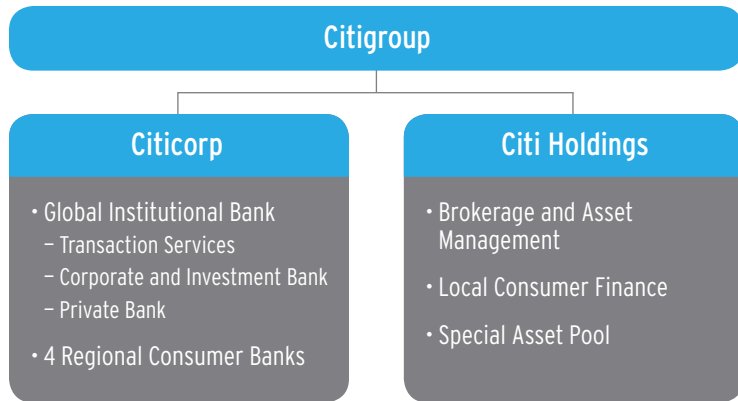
Citigroup

Citicorp

• Global Institutional Bank
– Transaction Services
– Corporate and Investment Bank
– Private Bank
• 4 Regional Consumer Banks

Citi Holdings

• Brokerage and Asset Management
• Local Consumer Finance
• Special Asset Pool